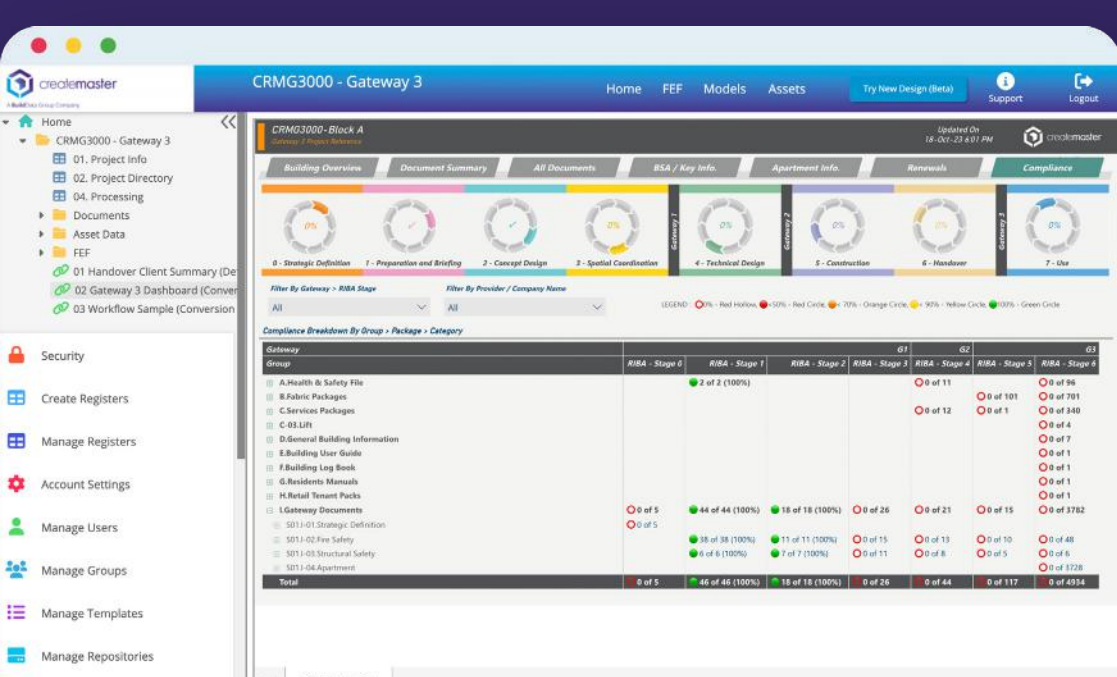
createmaster
A BuildData Group Company

CRMG3000 - Gateway 3

Home FEF Models Assets Try New Design (Beta) Support Logout

Home
CRMG3000 - Gateway 3
01. Project Info
02. Project Directory
04. Processing
Documents
Asset Data
FEF
01 Handover Client Summary (De
02 Gateway 3 Dashboard (Conver
03 Workflow Sample (Conversion

Security
Create Registers
Manage Registers
Account Settings
Manage Users
Manage Groups
Manage Templates
Manage Repositories

CRMG3000-Block A
Gateway 3 Project Reference

Updated On
18-Oct-23 6:01 PM

createmaster

Building Overview | Document Summary | All Documents | BSA / Key Info. | Apartment Info. | Renewals | Compliance

0% 0 - Strategic Definition
1 - Preparation and Briefing
2 - Concept Design
0% 3 - Spatial Coordination
Gateway 1
0% 4 - Technical Design
Gateway 2
0% 5 - Construction
0% 6 - Handover
Gateway 3
0% 7 - Use

Filter By Gateway > RIBA Stage
All
Filter By Provider / Company Name
All

LEGEND : 0% - Red Hollow, <50% - Red Circle, < 70% - Orange Circle, < 90% - Yellow Circle, 100% - Green Circle

Compliance Breakdown By Group > Package > Category

| Gateway | | | | G1 | | G2 | G3 |
|---|---|---|---|---|---|---|---|
| Group | RIBA - Stage 0 | RIBA - Stage 1 | RIBA - Stage 2 | RIBA - Stage 3 | RIBA - Stage 4 | RIBA - Stage 5 | RIBA - Stage 6 |
| A.Health & Safety File | | 2 of 2 (100%) | | | 0 of 11 | | 0 of 96 |
| B.Fabric Packages | | | | | | 0 of 101 | 0 of 701 |
| C.Services Packages | | | | | 0 of 12 | 0 of 1 | 0 of 340 |
| C-03.Lift | | | | | | | 0 of 4 |
| D.General Building Information | | | | | | | 0 of 7 |
| E.Building User Guide | | | | | | | 0 of 1 |
| F.Building Log Book | | | | | | | 0 of 1 |
| G.Residents Manuals | | | | | | | 0 of 1 |
| H.Retail Tenant Packs | | | | | | | 0 of 1 |
| I.Gateway Documents | 0 of 5 | 44 of 44 (100%) | 18 of 18 (100%) | 0 of 26 | 0 of 21 | 0 of 15 | 0 of 3782 |
| S01.I-01.Strategic Definition | 0 of 5 | | | | | | |
| S01.I-02.Fire Safety | | 38 of 38 (100%) | 11 of 11 (100%) | 0 of 15 | 0 of 13 | 0 of 10 | 0 of 48 |
| S01.I-03.Structural Safety | | 6 of 6 (100%) | 7 of 7 (100%) | 0 of 11 | 0 of 8 | 0 of 5 | 0 of 6 |
| S01.I-04.Apartment | | | | | | | 0 of 3728 |
| Total | 0 of 5 | 46 of 46 (100%) | 18 of 18 (100%) | 0 of 26 | 0 of 44 | 0 of 117 | 0 of 4934 |